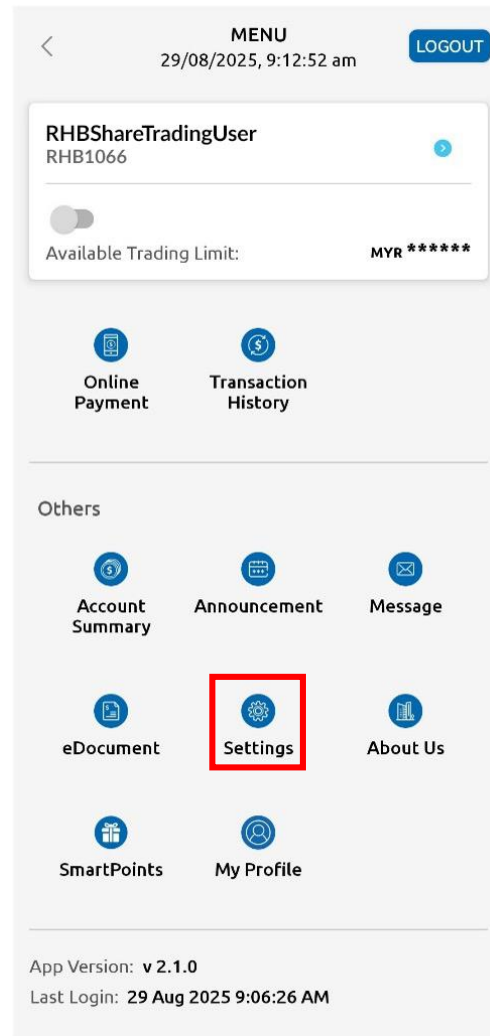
MENU
29/08/2025, 9:12:52 am
LOGOUT

RHBShareTradingUser
RHB1066

Available Trading Limit: MYR ******

Online Payment
Transaction History

Others

Account Summary
Announcement
Message

eDocument
Settings
About Us

SmartPoints
My Profile

App Version: v 2.1.0
Last Login: 29 Aug 2025 9:06:26 AM